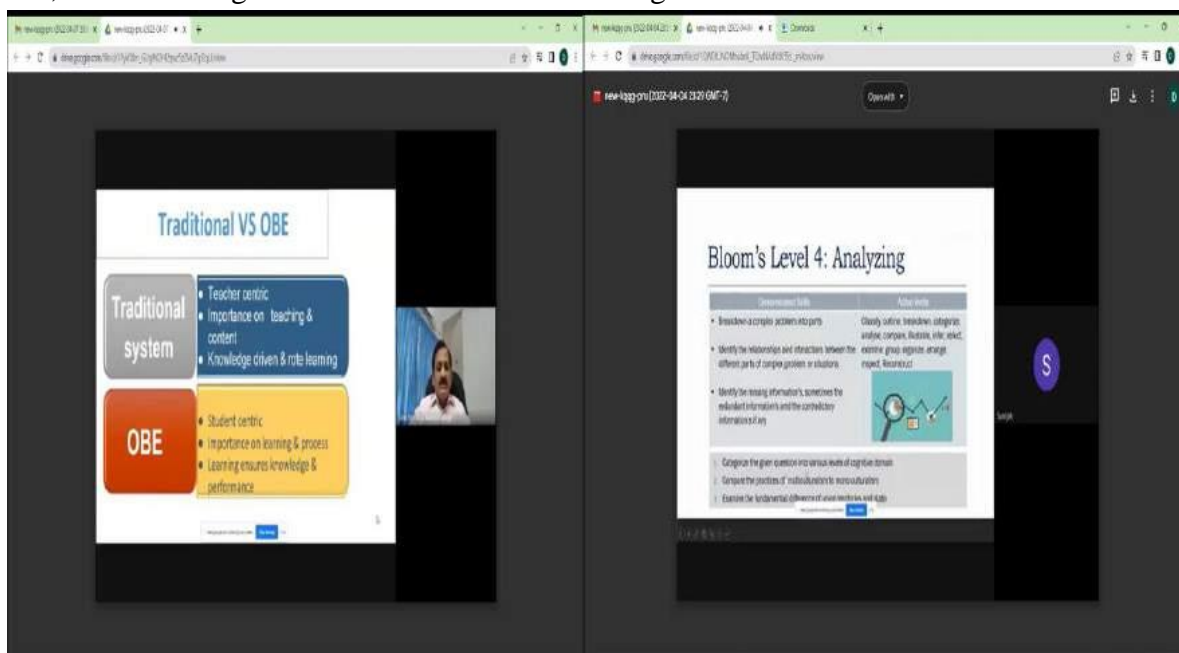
Traditional VS OBE

Traditional system

• Teacher centric
• Importance on teaching & content
• Knowledge driven & rote learning

OBE

• Student centric
• Importance on learning & process
• Learning ensures knowledge & performance

new-iqqq-pru (2022-04-04 23:29 GMT-7)

Open with

Bloom's Level 4: Analyzing

| Demonstrated Skills | Action Verbs |
|---|---|
| • Breakdown a complex problem into parts<br>• Identify the relationships and interactions between the different parts of complex problem or situations<br>• Identify the missing information's, sometimes the redundant information's and the contradictory information's if any | Classify, outline, breakdown, categorize, analyse, compare, illustrate, infer, select, examine, group, organize, arrange, inspect, Reconstruct |

Categorize the given question into various levels of cognitive domain
Compare the practices of multiculturalism to monoculturalism
Examine the fundamental difference of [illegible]

S